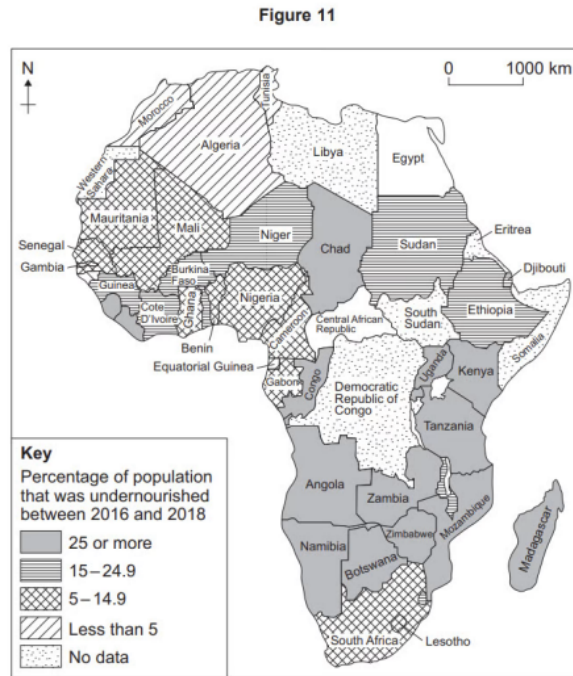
Figure 11

N

0 1000 km

Tunisia
Morocco
Algeria
Libya
Egypt
Western Sahara
Mauritania
Mali
Niger
Chad
Sudan
Eritrea
Senegal
Gambia
Guinea
Burkina Faso
Djibouti
Cote D'Ivoire
Ghana
Nigeria
Central African Republic
South Sudan
Ethiopia
Benin
Cameroon
Somalia
Equatorial Guinea
Gabon
Congo
Uganda
Kenya
Democratic Republic of Congo
Tanzania
Angola
Zambia
Mozambique
Zimbabwe
Madagascar
Namibia
Botswana
South Africa
Lesotho

Key
Percentage of population that was undernourished between 2016 and 2018
25 or more
15 – 24.9
5 – 14.9
Less than 5
No data